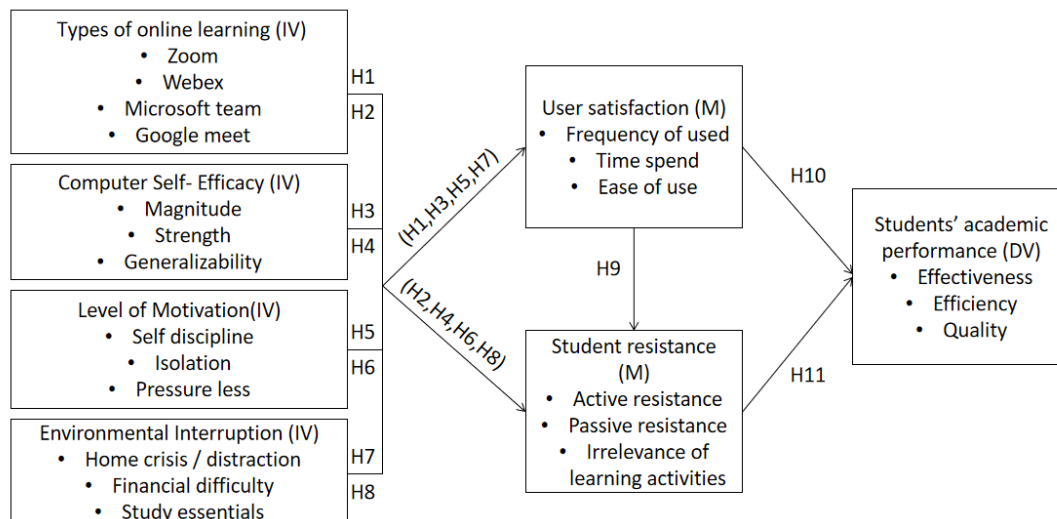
Types of online learning (IV)
• Zoom
• Webex
• Microsoft team
• Google meet

Computer Self- Efficacy (IV)
• Magnitude
• Strength
• Generalizability

Level of Motivation(IV)
• Self discipline
• Isolation
• Pressure less

Environmental Interruption (IV)
• Home crisis / distraction
• Financial difficulty
• Study essentials

H1
H2
H3
H4
H5
H6
H7
H8

(H1,H3,H5,H7)
(H2,H4,H6,H8)

User satisfaction (M)
• Frequency of used
• Time spend
• Ease of use

H9

Student resistance (M)
• Active resistance
• Passive resistance
• Irrelevance of learning activities

H10
H11

Students' academic performance (DV)
• Effectiveness
• Efficiency
• Quality